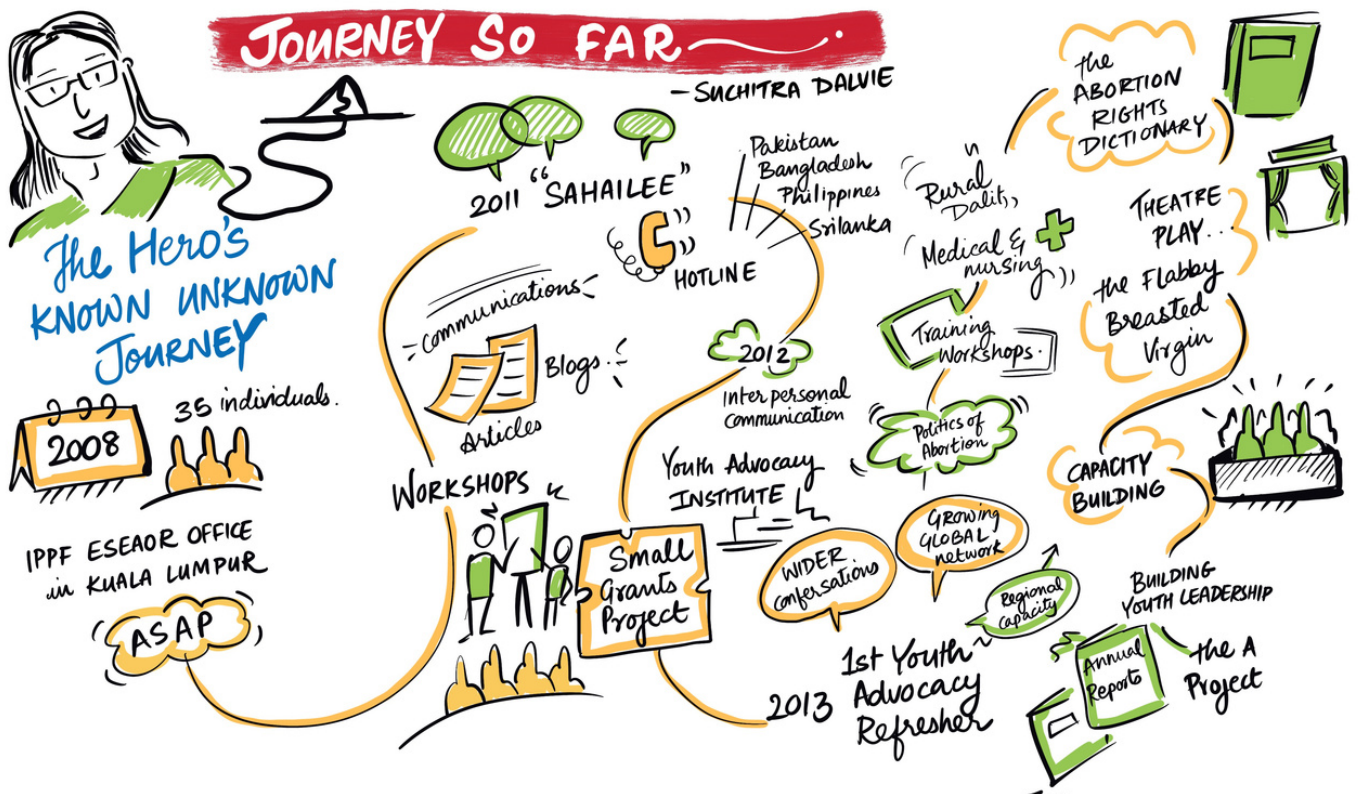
JOURNEY SO FAR

- SUCHITRA DALVIE

The Hero's KNOWN UNKNOWN JOURNEY

2008

35 individuals.

IPPF ESEAOR OFFICE in KUALA LUMPUR

ASAP

2011 "SAHAILEE"

HOTLINE

Pakistan
Bangladesh
Philippines
Srilanka

Communications

Blogs

Articles

WORKSHOPS

Small Grants Project

2012

Inter personal Communication

Youth Advocacy INSTITUTE

WIDER Conversations

Growing GLOBAL network

Regional capacity

1st Youth Advocacy Refresher

2013

Rural Dalit,

Medical & nursing

Training Workshops.

Politics of Abortion

The ABORTION RIGHTS DICTIONARY

THEATRE PLAY..

the Flabby Breasted Virgin

CAPACITY BUILDING

BUILDING YOUTH LEADERSHIP

Annual Reports

the A Project